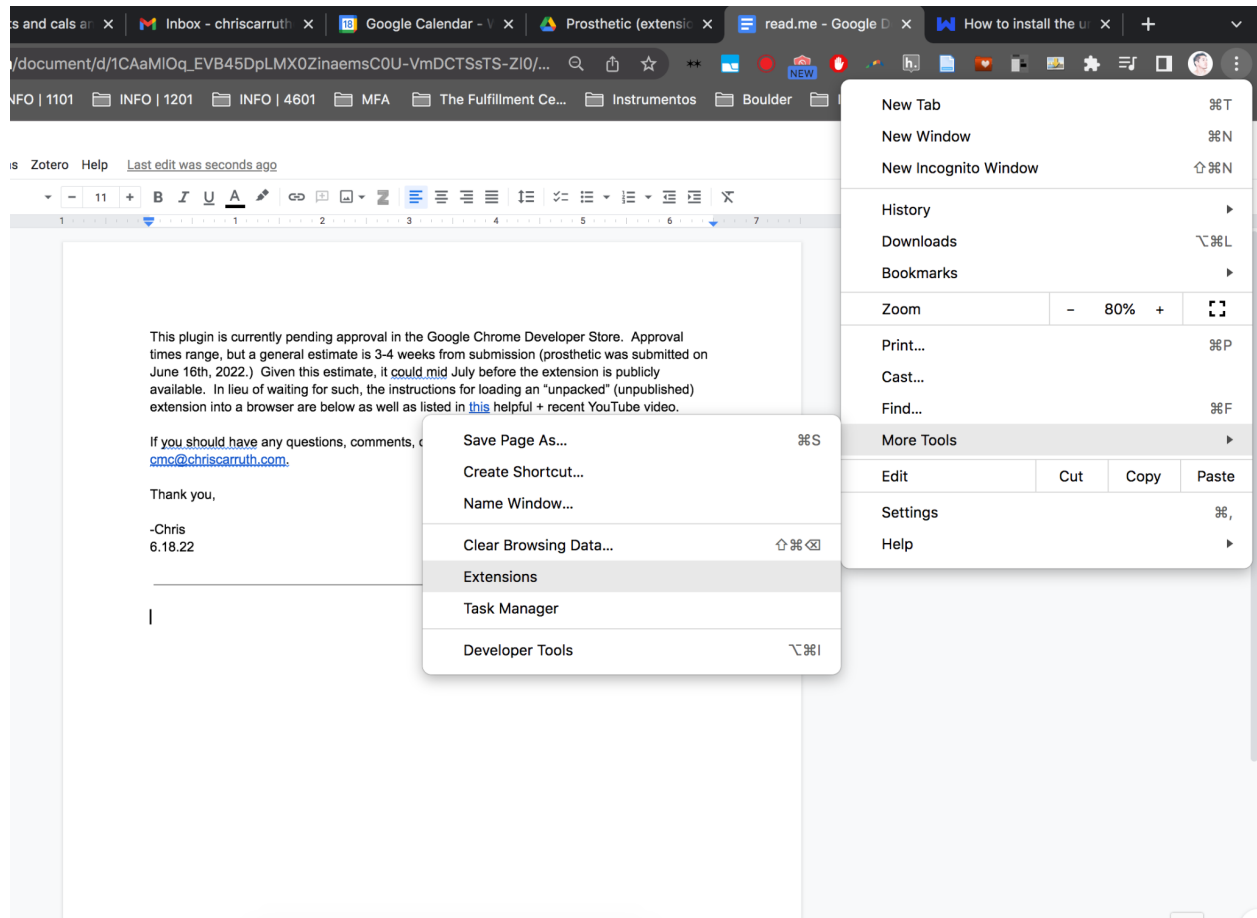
ts and cals ar × Inbox - chriscarruth × 18 Google Calendar - × Prosthetic (extensio × read.me - Google D × How to install the u × +

/document/d/1CAaMlOq_EVB45DpLMX0ZinaemsC0U-VmDCTSsTS-ZI0/...

NEW

h.

NFO | 1101 INFO | 1201 INFO | 4601 MFA The Fulfillment Ce... Instrumentos Boulder

s Zotero Help Last edit was seconds ago

- 11 + B I U A

1 1 2 3 4 5 6 7

This plugin is currently pending approval in the Google Chrome Developer Store. Approval times range, but a general estimate is 3-4 weeks from submission (prosthetic was submitted on June 16th, 2022.) Given this estimate, it could mid July before the extension is publicly available. In lieu of waiting for such, the instructions for loading an "unpacked" (unpublished) extension into a browser are below as well as listed in this helpful + recent YouTube video.

If you should have any questions, comments, c
cmc@chriscarruth.com.

Thank you,

-Chris
6.18.22

Save Page As... ⌘S
Create Shortcut...
Name Window...
Clear Browsing Data... ⇧⌘⌫
Extensions
Task Manager
Developer Tools ⌥⌘I

New Tab ⌘T
New Window ⌘N
New Incognito Window ⇧⌘N
History
Downloads ⌥⌘L
Bookmarks
Zoom – 80% +
Print... ⌘P
Cast...
Find... ⌘F
More Tools
Edit Cut Copy Paste
Settings ⌘,
Help